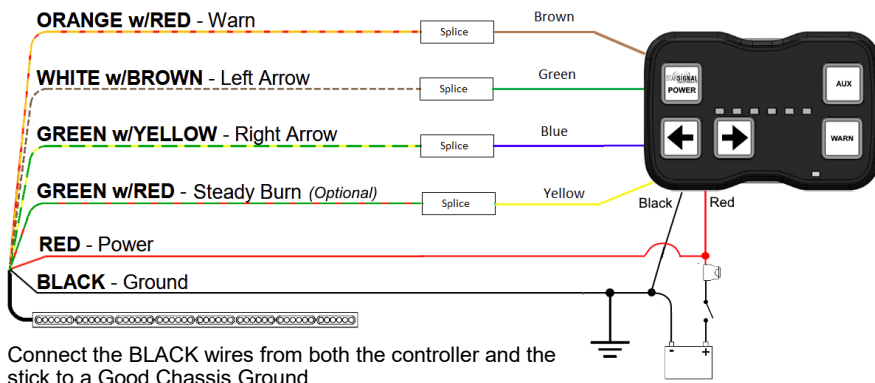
**ORANGE w/RED** - Warn

Splice

Brown

**WHITE w/BROWN** - Left Arrow

Splice

Green

**GREEN w/YELLOW** - Right Arrow

Splice

Blue

**GREEN w/RED** - Steady Burn *(Optional)*

Splice

Yellow

STAR SIGNAL POWER

AUX

WARN

Black

Red

**RED** - Power

**BLACK** - Ground

-

+

Connect the BLACK wires from both the controller and the stick to a Good Chassis Ground